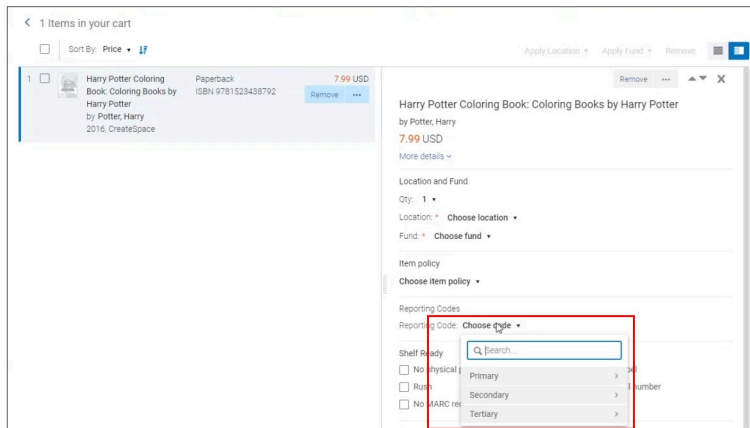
< 1 Items in your cart

Sort By: Price ▾

Apply Location ▾ Apply Fund ▾ Remove

1 Harry Potter Coloring Book: Coloring Books by Harry Potter by Potter, Harry 2016, CreateSpace

Paperback ISBN 9781523438792

7.99 USD

Remove ···

Remove ···

Harry Potter Coloring Book: Coloring Books by Harry Potter

by Potter, Harry

7.99 USD

More details ▾

Location and Fund

Qty: 1 ▾

Location: * Choose location ▾

Fund: * Choose fund ▾

Item policy

Choose item policy ▾

Reporting Codes

Reporting Code: Choose code ▾

Shelf Ready

No physical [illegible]el

Rush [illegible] number

No MARC re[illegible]

Search...

Primary >

Secondary >

Tertiary >